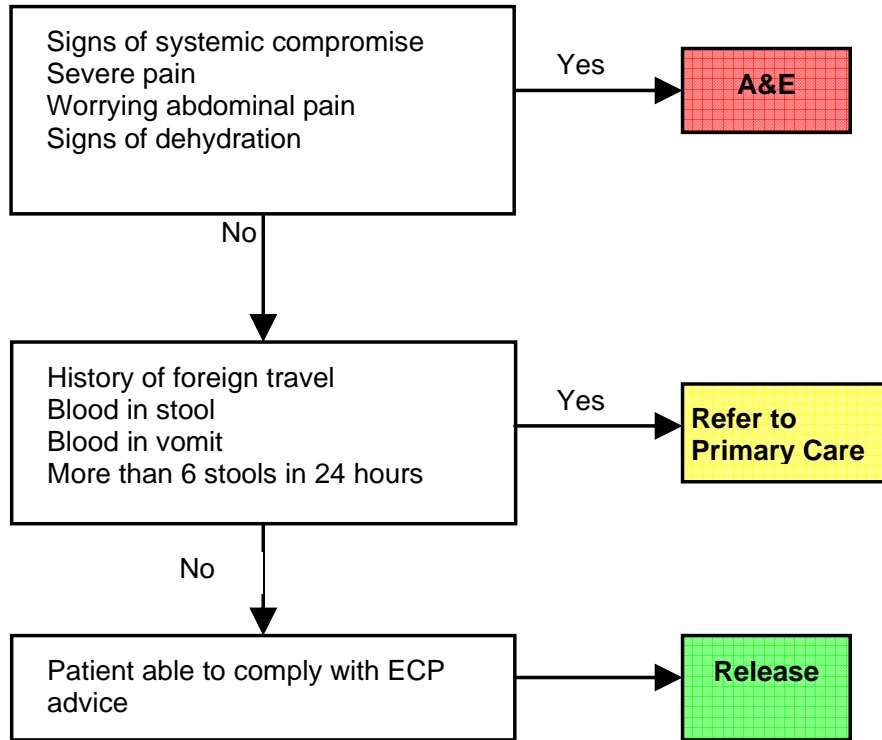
Signs of systemic compromise
Severe pain
Worrying abdominal pain
Signs of dehydration

Yes

A&E

No

History of foreign travel
Blood in stool
Blood in vomit
More than 6 stools in 24 hours

Yes

Refer to Primary Care

No

Patient able to comply with ECP advice

Release